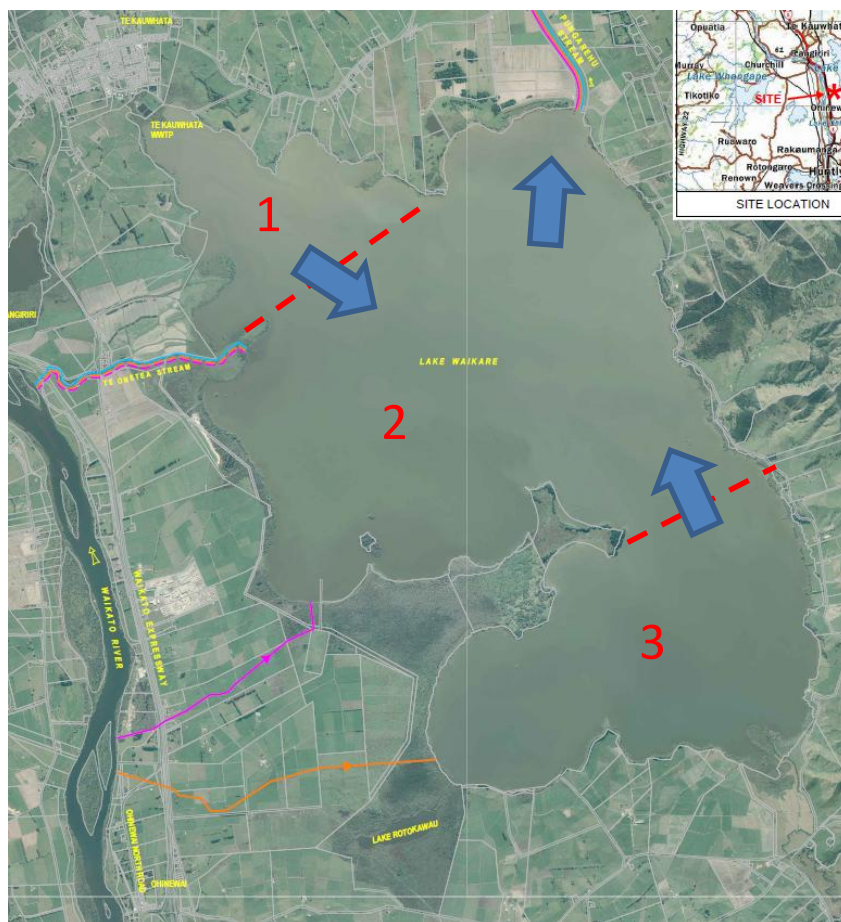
TE KAUWHATA

TE KAUWHATA WWTP

PUNGAREHU STREAM

Opuatia
Te Kauwhata
Rangiriri
Murray
Churchill
Lake Whangape
Tikotiko
SITE
Ohinewai
Ruawaro
Rakaumanga
Huntly
Rotongaro
Renown
Weavers Crossing
HIGHWAY 22
SITE LOCATION

1

ANGIRIRI

TE ONETEA STREAM

LAKE WAIKARE

2

WAIKATO RIVER

WAIKATO EXPRESSWAY

3

LAKE ROTOKAWAU

OHINEWAI NORTH ROAD

OHINEWAI